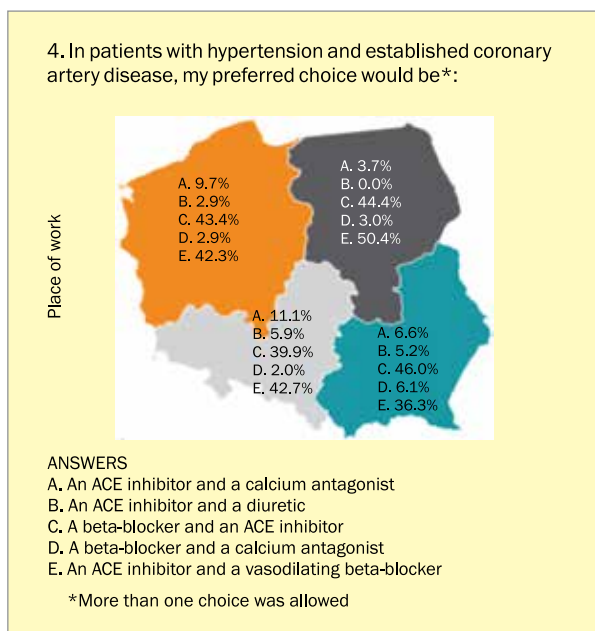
4. In patients with hypertension and established coronary artery disease, my preferred choice would be*:

Place of work

A. 9.7%
B. 2.9%
C. 43.4%
D. 2.9%
E. 42.3%

A. 3.7%
B. 0.0%
C. 44.4%
D. 3.0%
E. 50.4%

A. 11.1%
B. 5.9%
C. 39.9%
D. 2.0%
E. 42.7%

A. 6.6%
B. 5.2%
C. 46.0%
D. 6.1%
E. 36.3%

ANSWERS
A. An ACE inhibitor and a calcium antagonist
B. An ACE inhibitor and a diuretic
C. A beta-blocker and an ACE inhibitor
D. A beta-blocker and a calcium antagonist
E. An ACE inhibitor and a vasodilating beta-blocker

*More than one choice was allowed